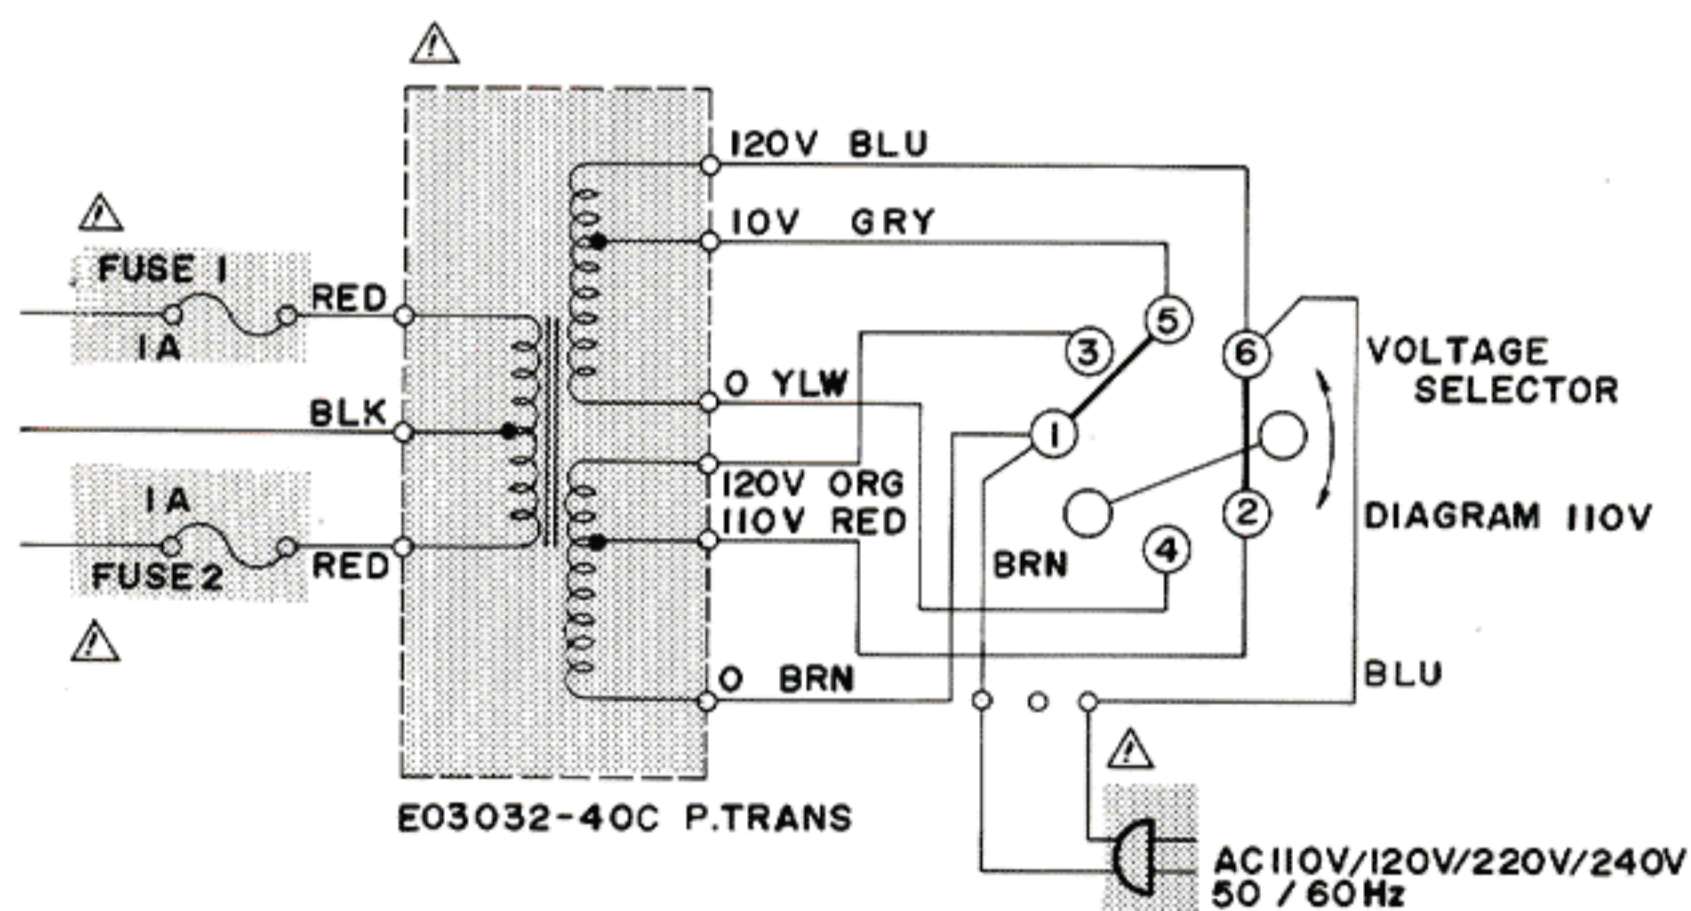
120V BLU

10V GRY

FUSE 1

RED

1A

5

3

6

VOLTAGE SELECTOR

0 YLW

BLK

1

1A

120V ORG

110V RED

2

DIAGRAM 110V

FUSE 2

RED

BRN

4

0 BRN

BLU

E03032-40C P.TRANS

AC110V/120V/220V/240V 50 / 60Hz